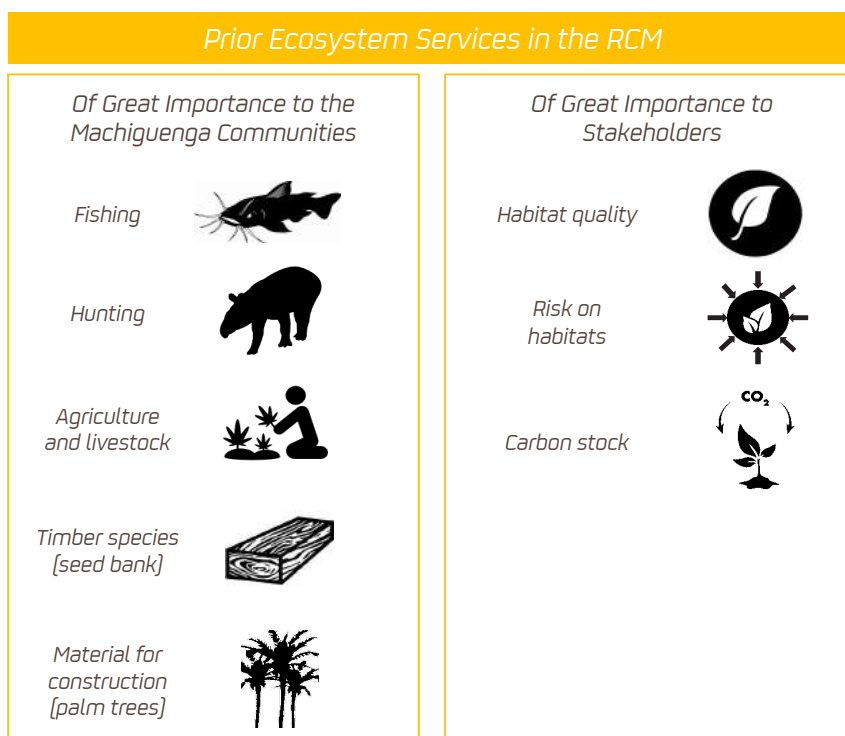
Prior Ecosystem Services in the RCM

Of Great Importance to the Machiguenga Communities

Fishing

Hunting

Agriculture and livestock

Timber species (seed bank)

Material for construction (palm trees)

Of Great Importance to Stakeholders

Habitat quality

Risk on habitats

$CO_2$

Carbon stock